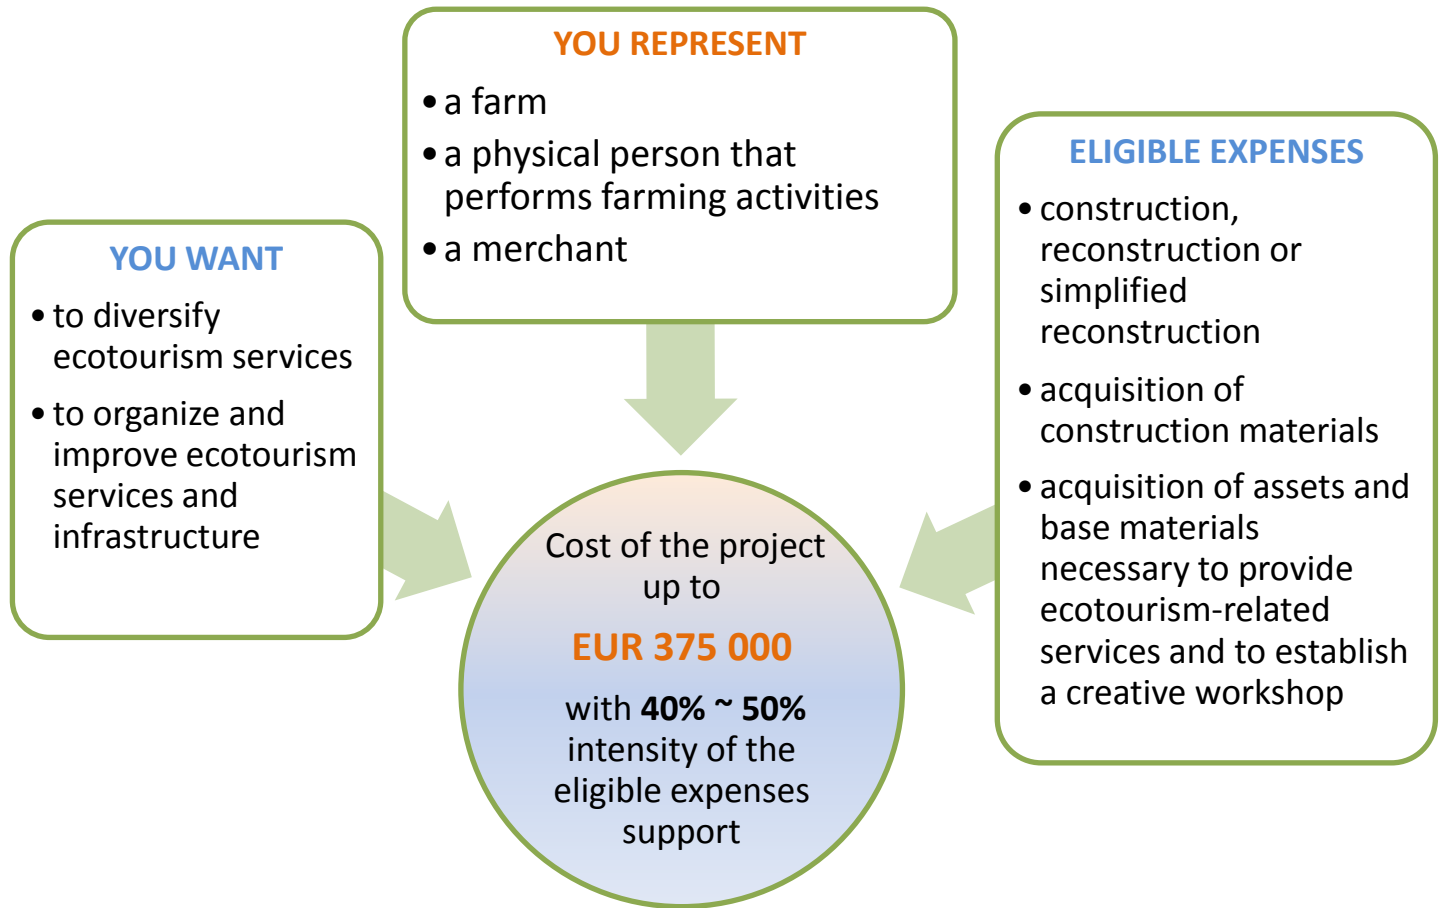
YOU REPRESENT

- a farm
- a physical person that performs farming activities
- a merchant

YOU WANT

- to diversify ecotourism services
- to organize and improve ecotourism services and infrastructure

ELIGIBLE EXPENSES

- construction, reconstruction or simplified reconstruction
- acquisition of construction materials
- acquisition of assets and base materials necessary to provide ecotourism-related services and to establish a creative workshop

Cost of the project up to

EUR 375 000

with **40% ~ 50%** intensity of the eligible expenses support